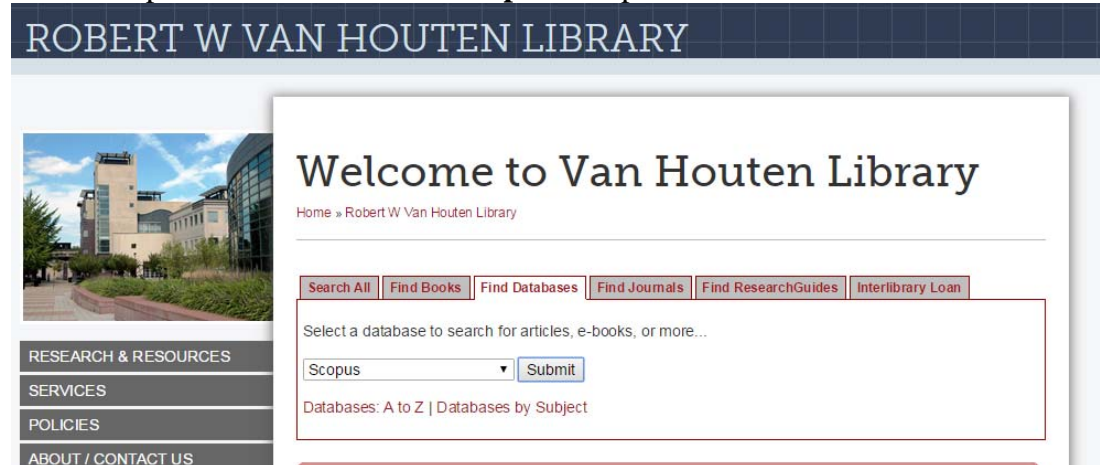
ROBERT W VAN HOUTEN LIBRARY

Welcome to Van Houten Library

Home » Robert W Van Houten Library

Search All | Find Books | Find Databases | Find Journals | Find ResearchGuides | Interlibrary Loan

Select a database to search for articles, e-books, or more...

Scopus

Submit

Databases: A to Z | Databases by Subject

RESEARCH & RESOURCES

SERVICES

POLICIES

ABOUT / CONTACT US